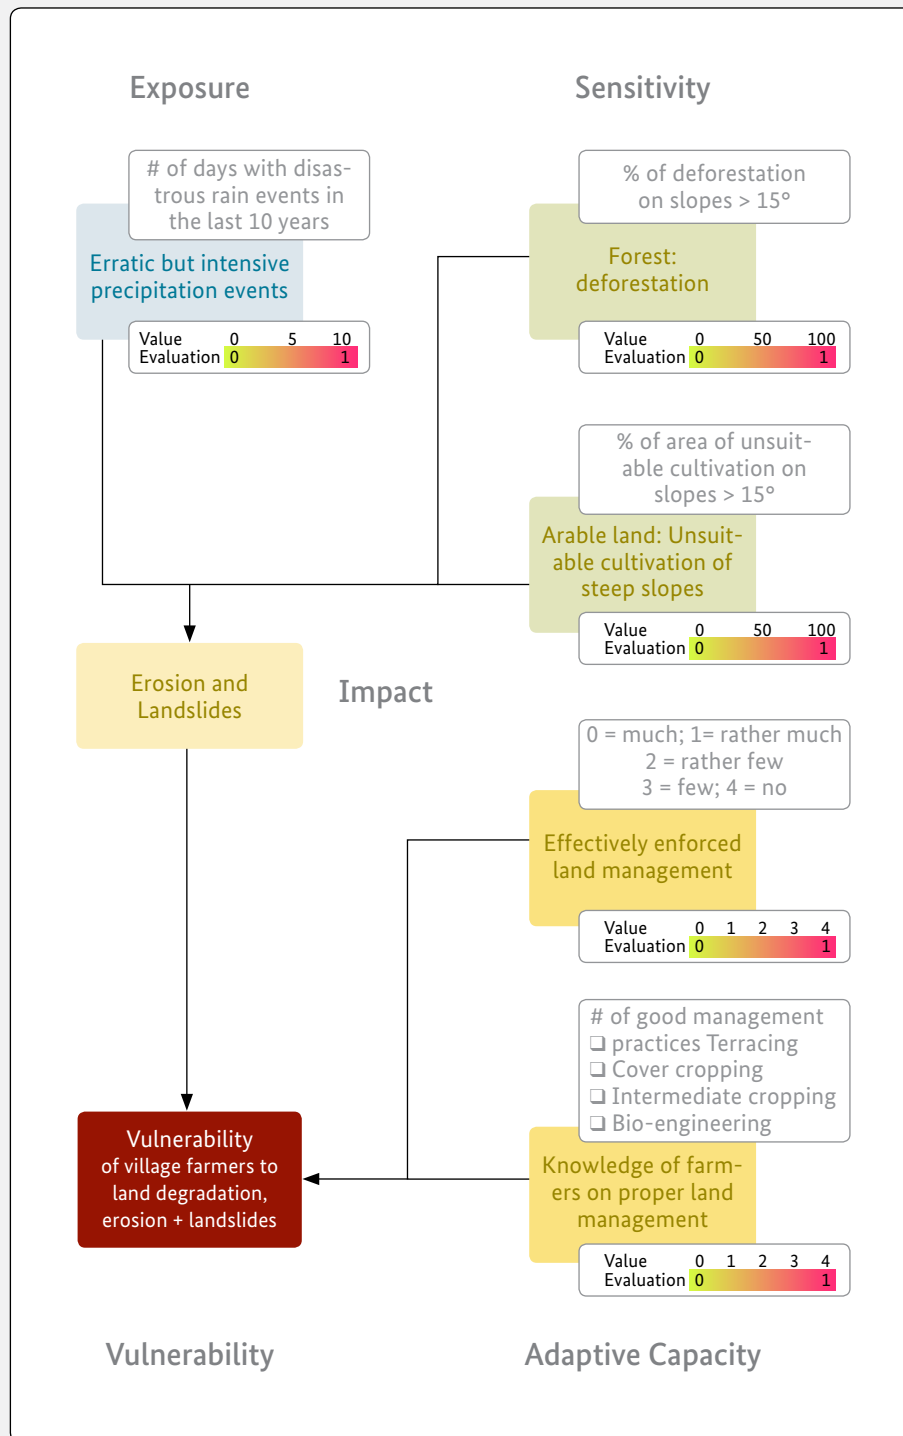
Exposure

Sensitivity

# of days with disastrous rain events in the last 10 years

Erratic but intensive precipitation events

Value 0 5 10
Evaluation 0 1

% of deforestation on slopes > 15°

Forest: deforestation

Value 0 50 100
Evaluation 0 1

% of area of unsuitable cultivation on slopes > 15°

Arable land: Unsuitable cultivation of steep slopes

Value 0 50 100
Evaluation 0 1

Erosion and Landslides

Impact

0 = much; 1= rather much
2 = rather few
3 = few; 4 = no

Effectively enforced land management

Value 0 1 2 3 4
Evaluation 0 1

# of good management
❑ practices Terracing
❑ Cover cropping
❑ Intermediate cropping
❑ Bio-engineering

Vulnerability of village farmers to land degradation, erosion + landslides

Knowledge of farmers on proper land management

Value 0 1 2 3 4
Evaluation 0 1

Vulnerability

Adaptive Capacity